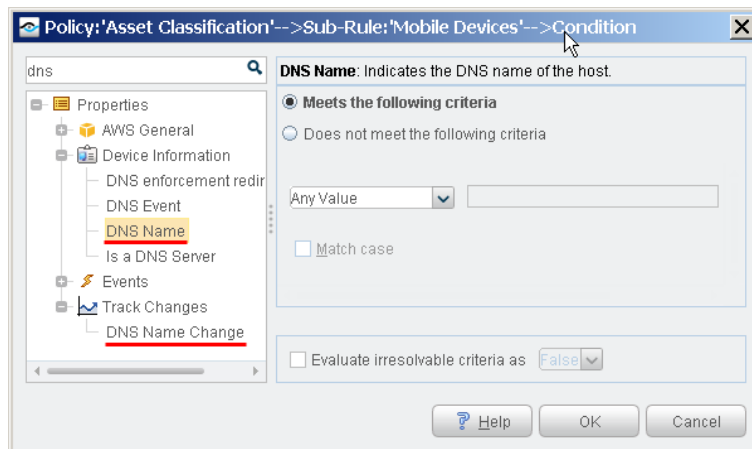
Policy:'Asset Classification'-->Sub-Rule:'Mobile Devices'-->Condition

dns

Properties
AWS General
Device Information
DNS enforcement redir
DNS Event
DNS Name
Is a DNS Server
Events
Track Changes
DNS Name Change

DNS Name: Indicates the DNS name of the host.

Meets the following criteria
Does not meet the following criteria

Any Value

Match case

Evaluate irresolvable criteria as False

Help
OK
Cancel